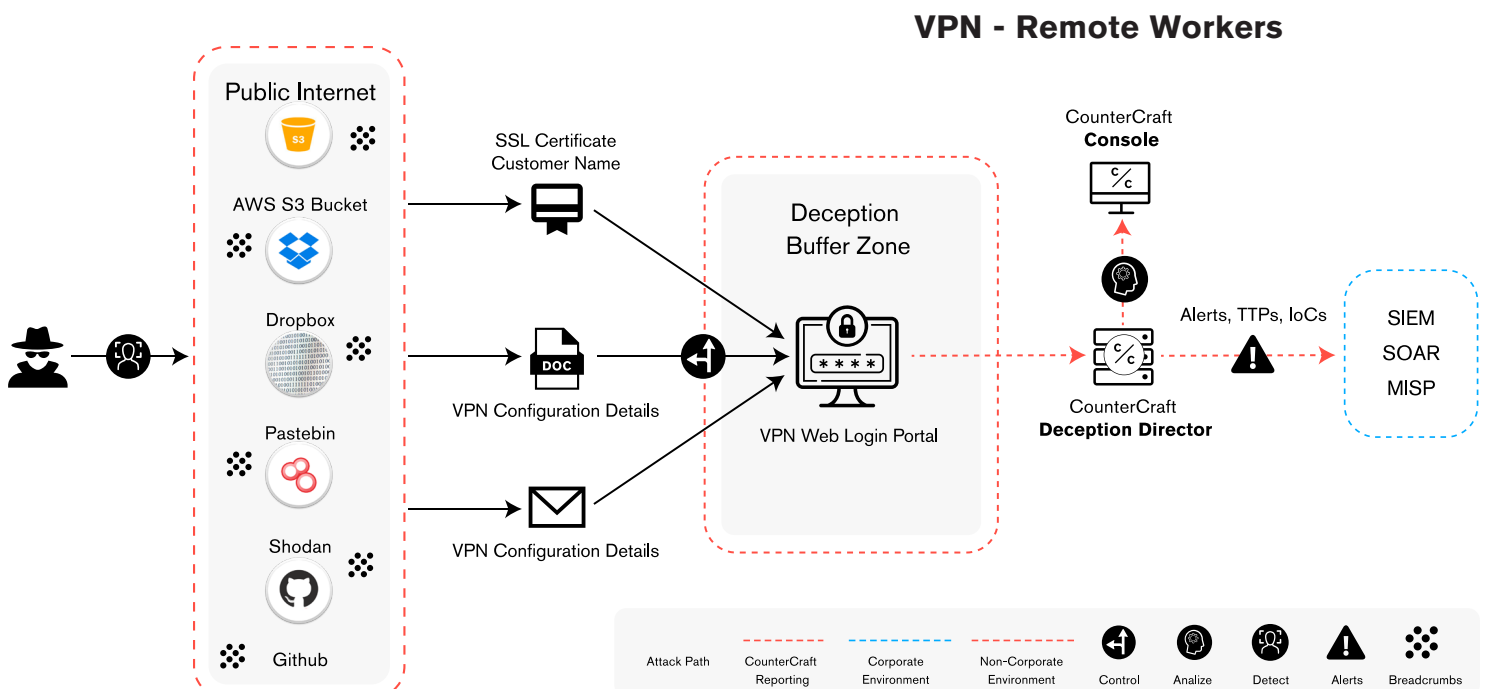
VPN - Remote Workers

Public Internet

S3

AWS S3 Bucket

Dropbox

Pastebin

Shodan

Github

SSL Certificate Customer Name

DOC

VPN Configuration Details

VPN Configuration Details

Deception Buffer Zone

\* \* \* \*

VPN Web Login Portal

CounterCraft
**Console**

C/C

Alerts, TTPs, IoCs

C/C

CounterCraft
**Deception Director**

SIEM
SOAR
MISP

Attack Path

CounterCraft Reporting

Corporate Environment

Non-Corporate Environment

Control

Analize

Detect

Alerts

Breadcrumbs